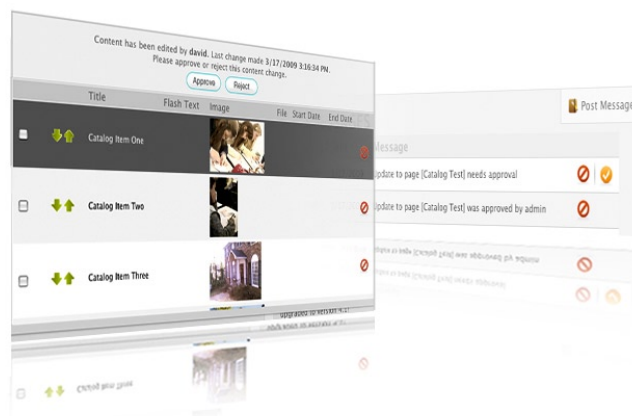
Content has been edited by **david**. Last change made 3/17/2009 3:16:34 PM.
Please approve or reject this content change.

Approve Reject

| | | Title | Flash Text | Image | File | Start Date | End Date |
|---|---|---|---|---|---|---|---|
| | | Catalog Item One | | | | | |
| | | Catalog Item Two | | | | | |
| | | Catalog Item Three | | | | | |

Post Message

Message

Update to page [Catalog Test] needs approval

Update to page [Catalog Test] was approved by admin